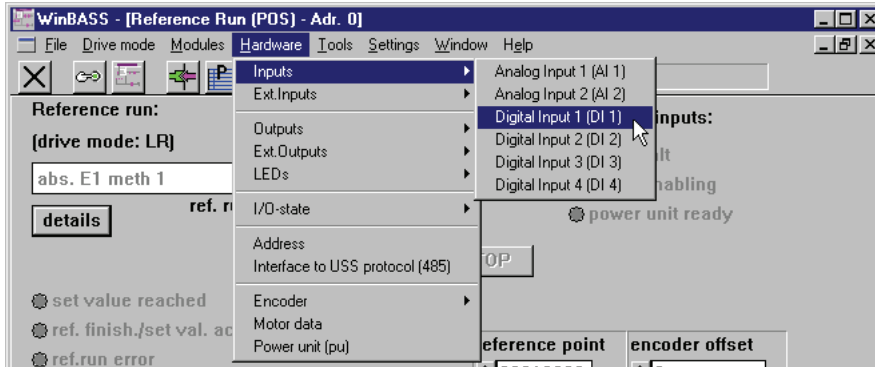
WinBASS - [Reference Run (POS) - Adr. 0]

File Drive mode Modules Hardware Tools Settings Window Help

Reference run:

(drive mode: LR)

abs. E1 meth 1

details

ref. r

Inputs
Ext.Inputs

Outputs
Ext.Outputs
LEDs

I/O-state

Address
Interface to USS protocol (485)

Encoder
Motor data
Power unit (pu)

Analog Input 1 (AI 1)
Analog Input 2 (AI 2)
Digital Input 1 (DI 1)
Digital Input 2 (DI 2)
Digital Input 3 (DI 3)
Digital Input 4 (DI 4)

inputs:

lt

nabling

power unit ready

OP

set value reached

ref. finish./set val. ac

ref.run error

eference point

encoder offset